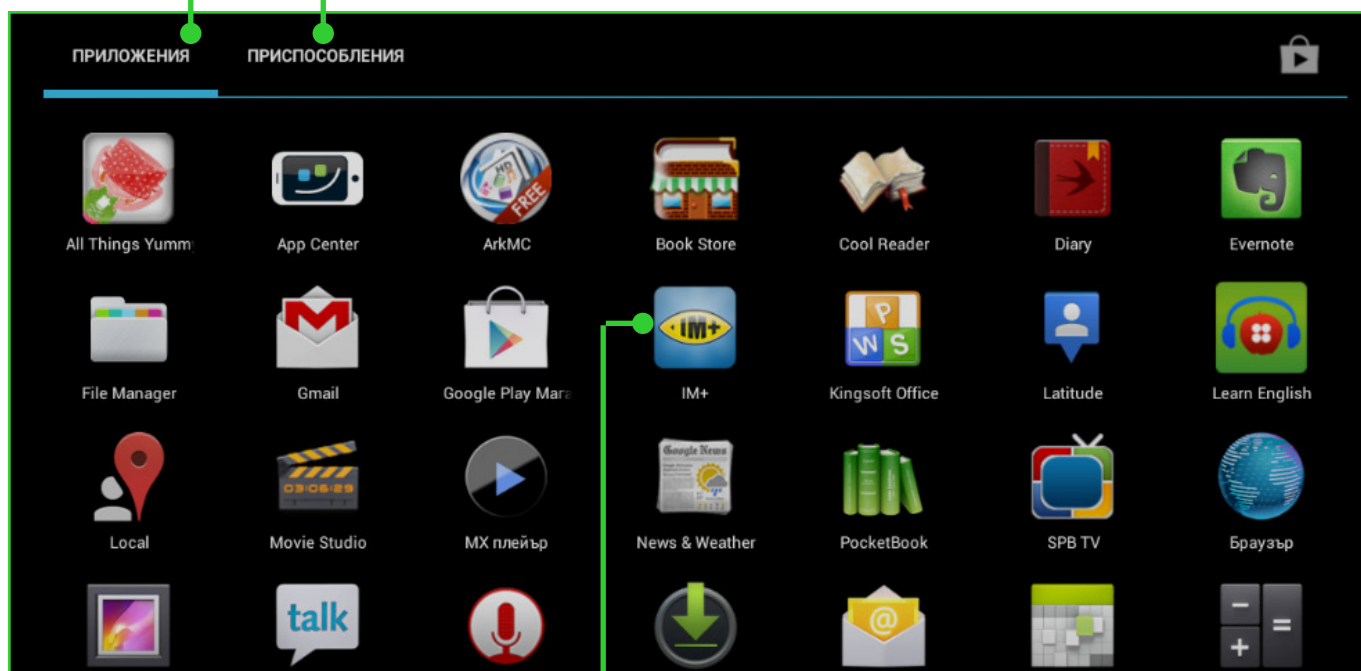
ПРИЛОЖЕНИЯ ПРИСПОСОБЛЕНИЯ

All Things Yumm
App Center
ArkMC
Book Store
Cool Reader
Diary
Evernote

File Manager
Gmail
Google Play Mara
IM+
Kingsoft Office
Latitude
Learn English

Local
Movie Studio
MX плейър
News & Weather
PocketBook
SPB TV
Браузър

talk